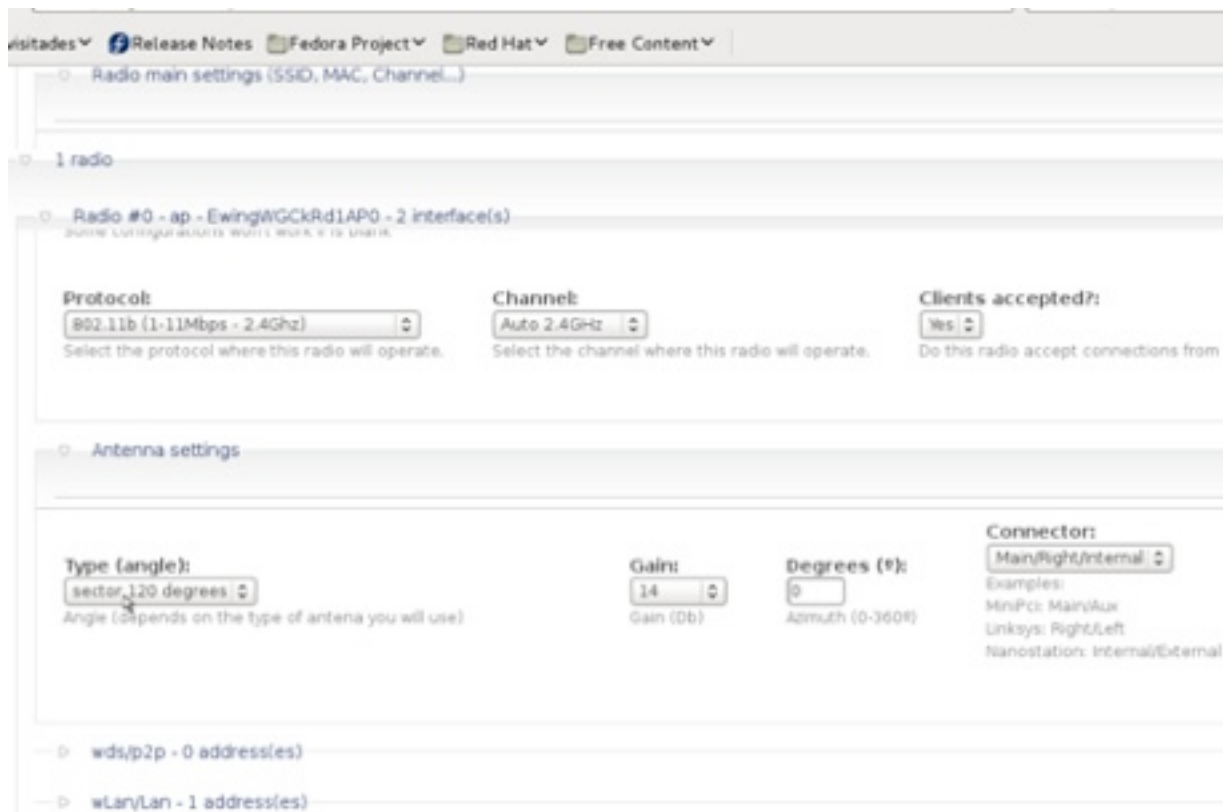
visitades Release Notes Fedora Project Red Hat Free Content

Radio main settings (SSID, MAC, Channel...)

1 radio

Radio #0 - ap - EwingWGCkRd1AP0 - 2 interface(s)

Some configurations won't work if is blank.

Protocol:
802.11b (1-11Mbps - 2.4Ghz)
Select the protocol where this radio will operate.

Channel:
Auto 2.4GHz
Select the channel where this radio will operate.

Clients accepted?:
Yes
Do this radio accept connections from

Antenna settings

Type (angle):
sector 120 degrees
Angle (depends on the type of antena you will use)

Gain:
14
Gain (Db)

Degrees (º):
0
Azimuth (0-360º)

Connector:
Main/Right/Internal
Examples:
MiniPci: Main/Aux
Linksys: Right/Left
Nanostation: Internal/External

wds/p2p - 0 address(es)

wLan/Lan - 1 address(es)